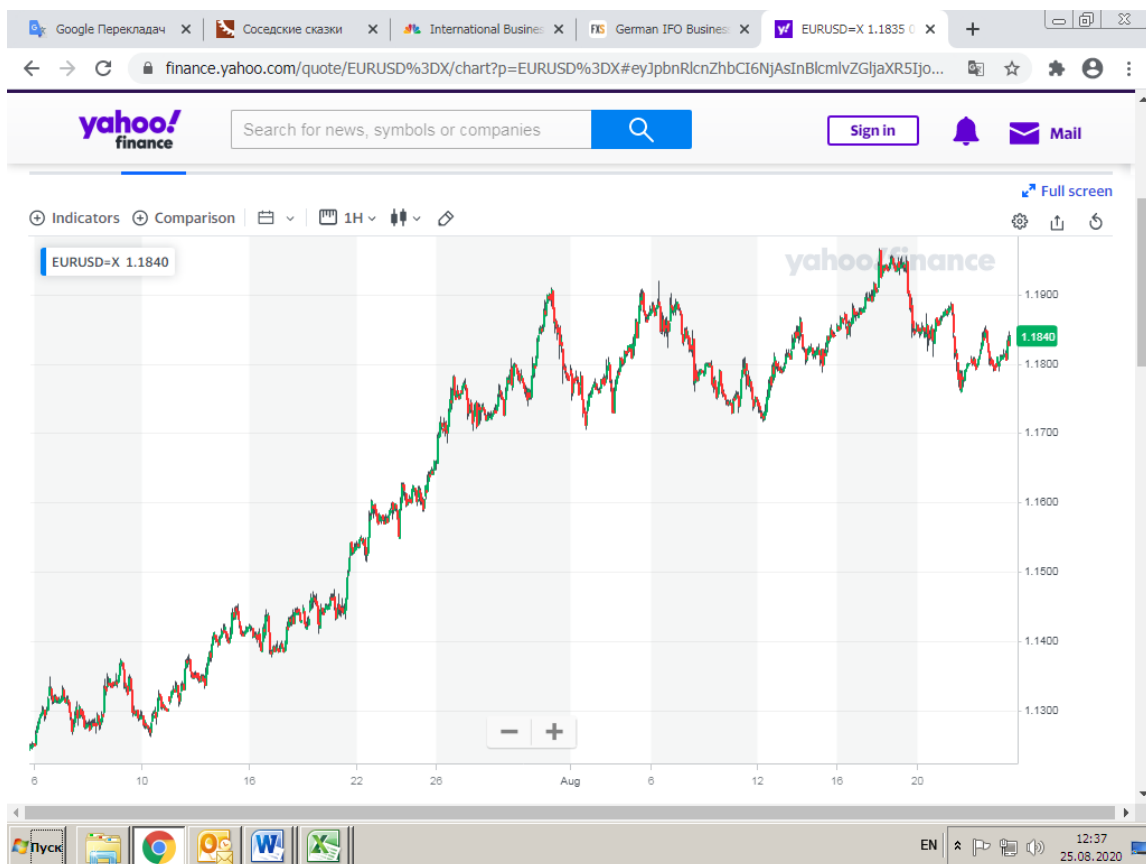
Google Перекладач ×
Соседские сказки ×
International Busines ×
German IFO Busines ×
EURUSD=X 1.1835 ×
+

finance.yahoo.com/quote/EURUSD%3DX/chart?p=EURUSD%3DX#eyJpbnRlcnZhbCI6NjAsInBlcmlvZGljaXR5Ijo...

yahoo! finance
Search for news, symbols or companies
Sign in
Mail

Full screen

Indicators
Comparison
1H

EURUSD=X 1.1840

yahoo/finance

1.1900
1.1840
1.1800
1.1700
1.1600
1.1500
1.1400
1.1300

6
10
16
22
26
Aug
6
12
16
20

Пуск
EN
12:37
25.08.2020